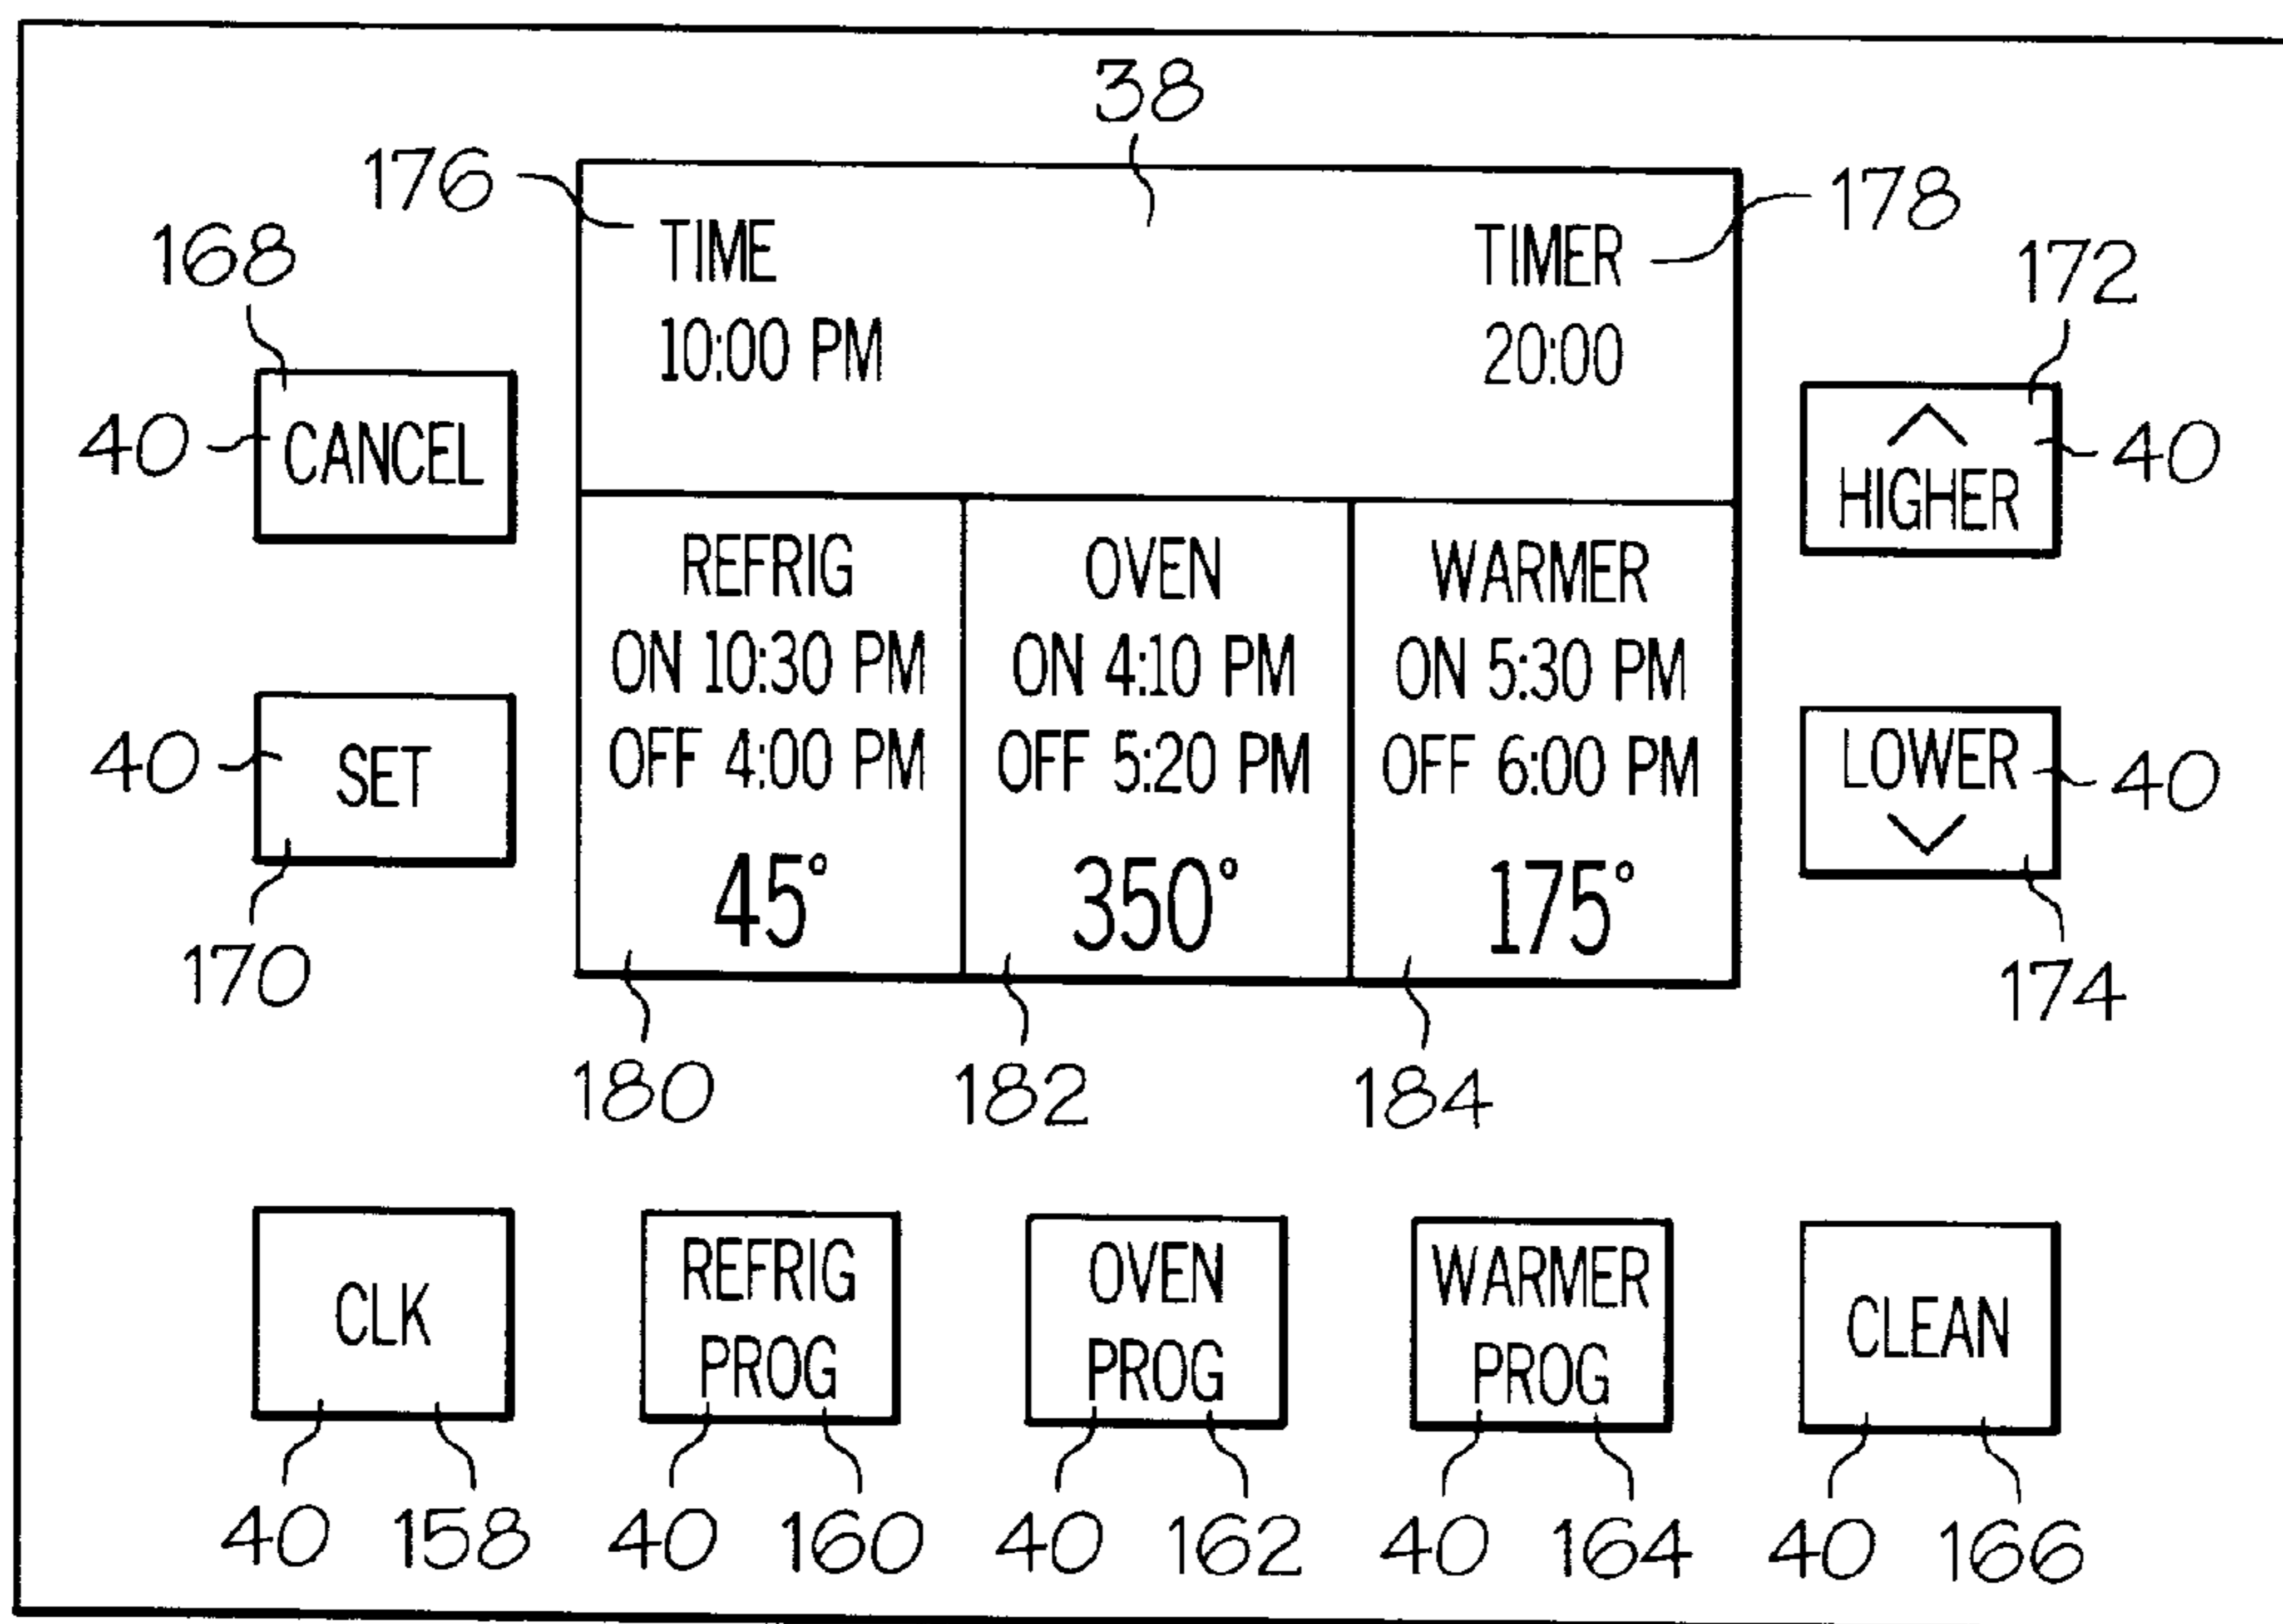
38

176

178

TIME
10:00 PM

TIMER
20:00

168

172

40 CANCEL

HIGHER 40

REFRIG
ON 10:30 PM
OFF 4:00 PM
45°

OVEN
ON 4:10 PM
OFF 5:20 PM
350°

WARMER
ON 5:30 PM
OFF 6:00 PM
175°

40 SET

LOWER 40

170

174

180

182

184

CLK

REFRIG PROG

OVEN PROG

WARMER PROG

CLEAN

40 158 40 160 40 162 40 164 40 166